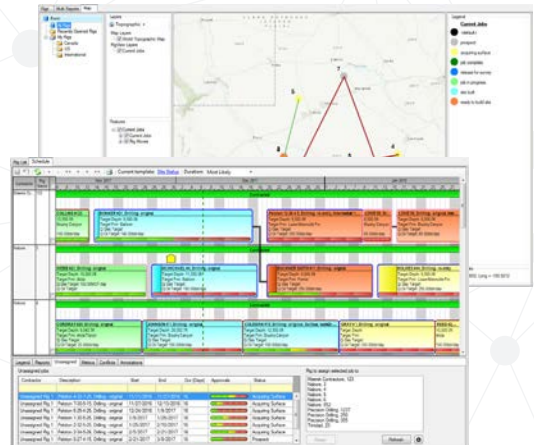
Map

Layers
Topographic
Map Layers
World Topographic Map
Rig/Item Layers
Current Jobs

Features
Current Jobs
Rig Moves

Legend
Current Jobs
default
prospect
acquiring surface
job complete
released for survey
job in progress
well built
ready to build site

Rig List Schedule

Current template: Site Status Duration: Most Likely

Contractor

Unassigned Jobs

| Contractor | Description | Start | End | Dur (Days) | Approvals | Status |
|---|---|---|---|---|---|---|
| Unassigned Rig 1 | | | | | | Acquiring Surface |
| Unassigned Rig 1 | | | | | | Acquiring Surface |
| Unassigned Rig 1 | | | | | | Acquiring Surface |
| Unassigned Rig 1 | | | | | | Acquiring Surface |
| Unassigned Rig 1 | | | | | | Acquiring Surface |
| Unassigned Rig 1 | | | | | | Acquiring Surface |
| Unassigned Rig 1 | | | | | | Prospect |

Rig to assign selected job to

Reset Refresh